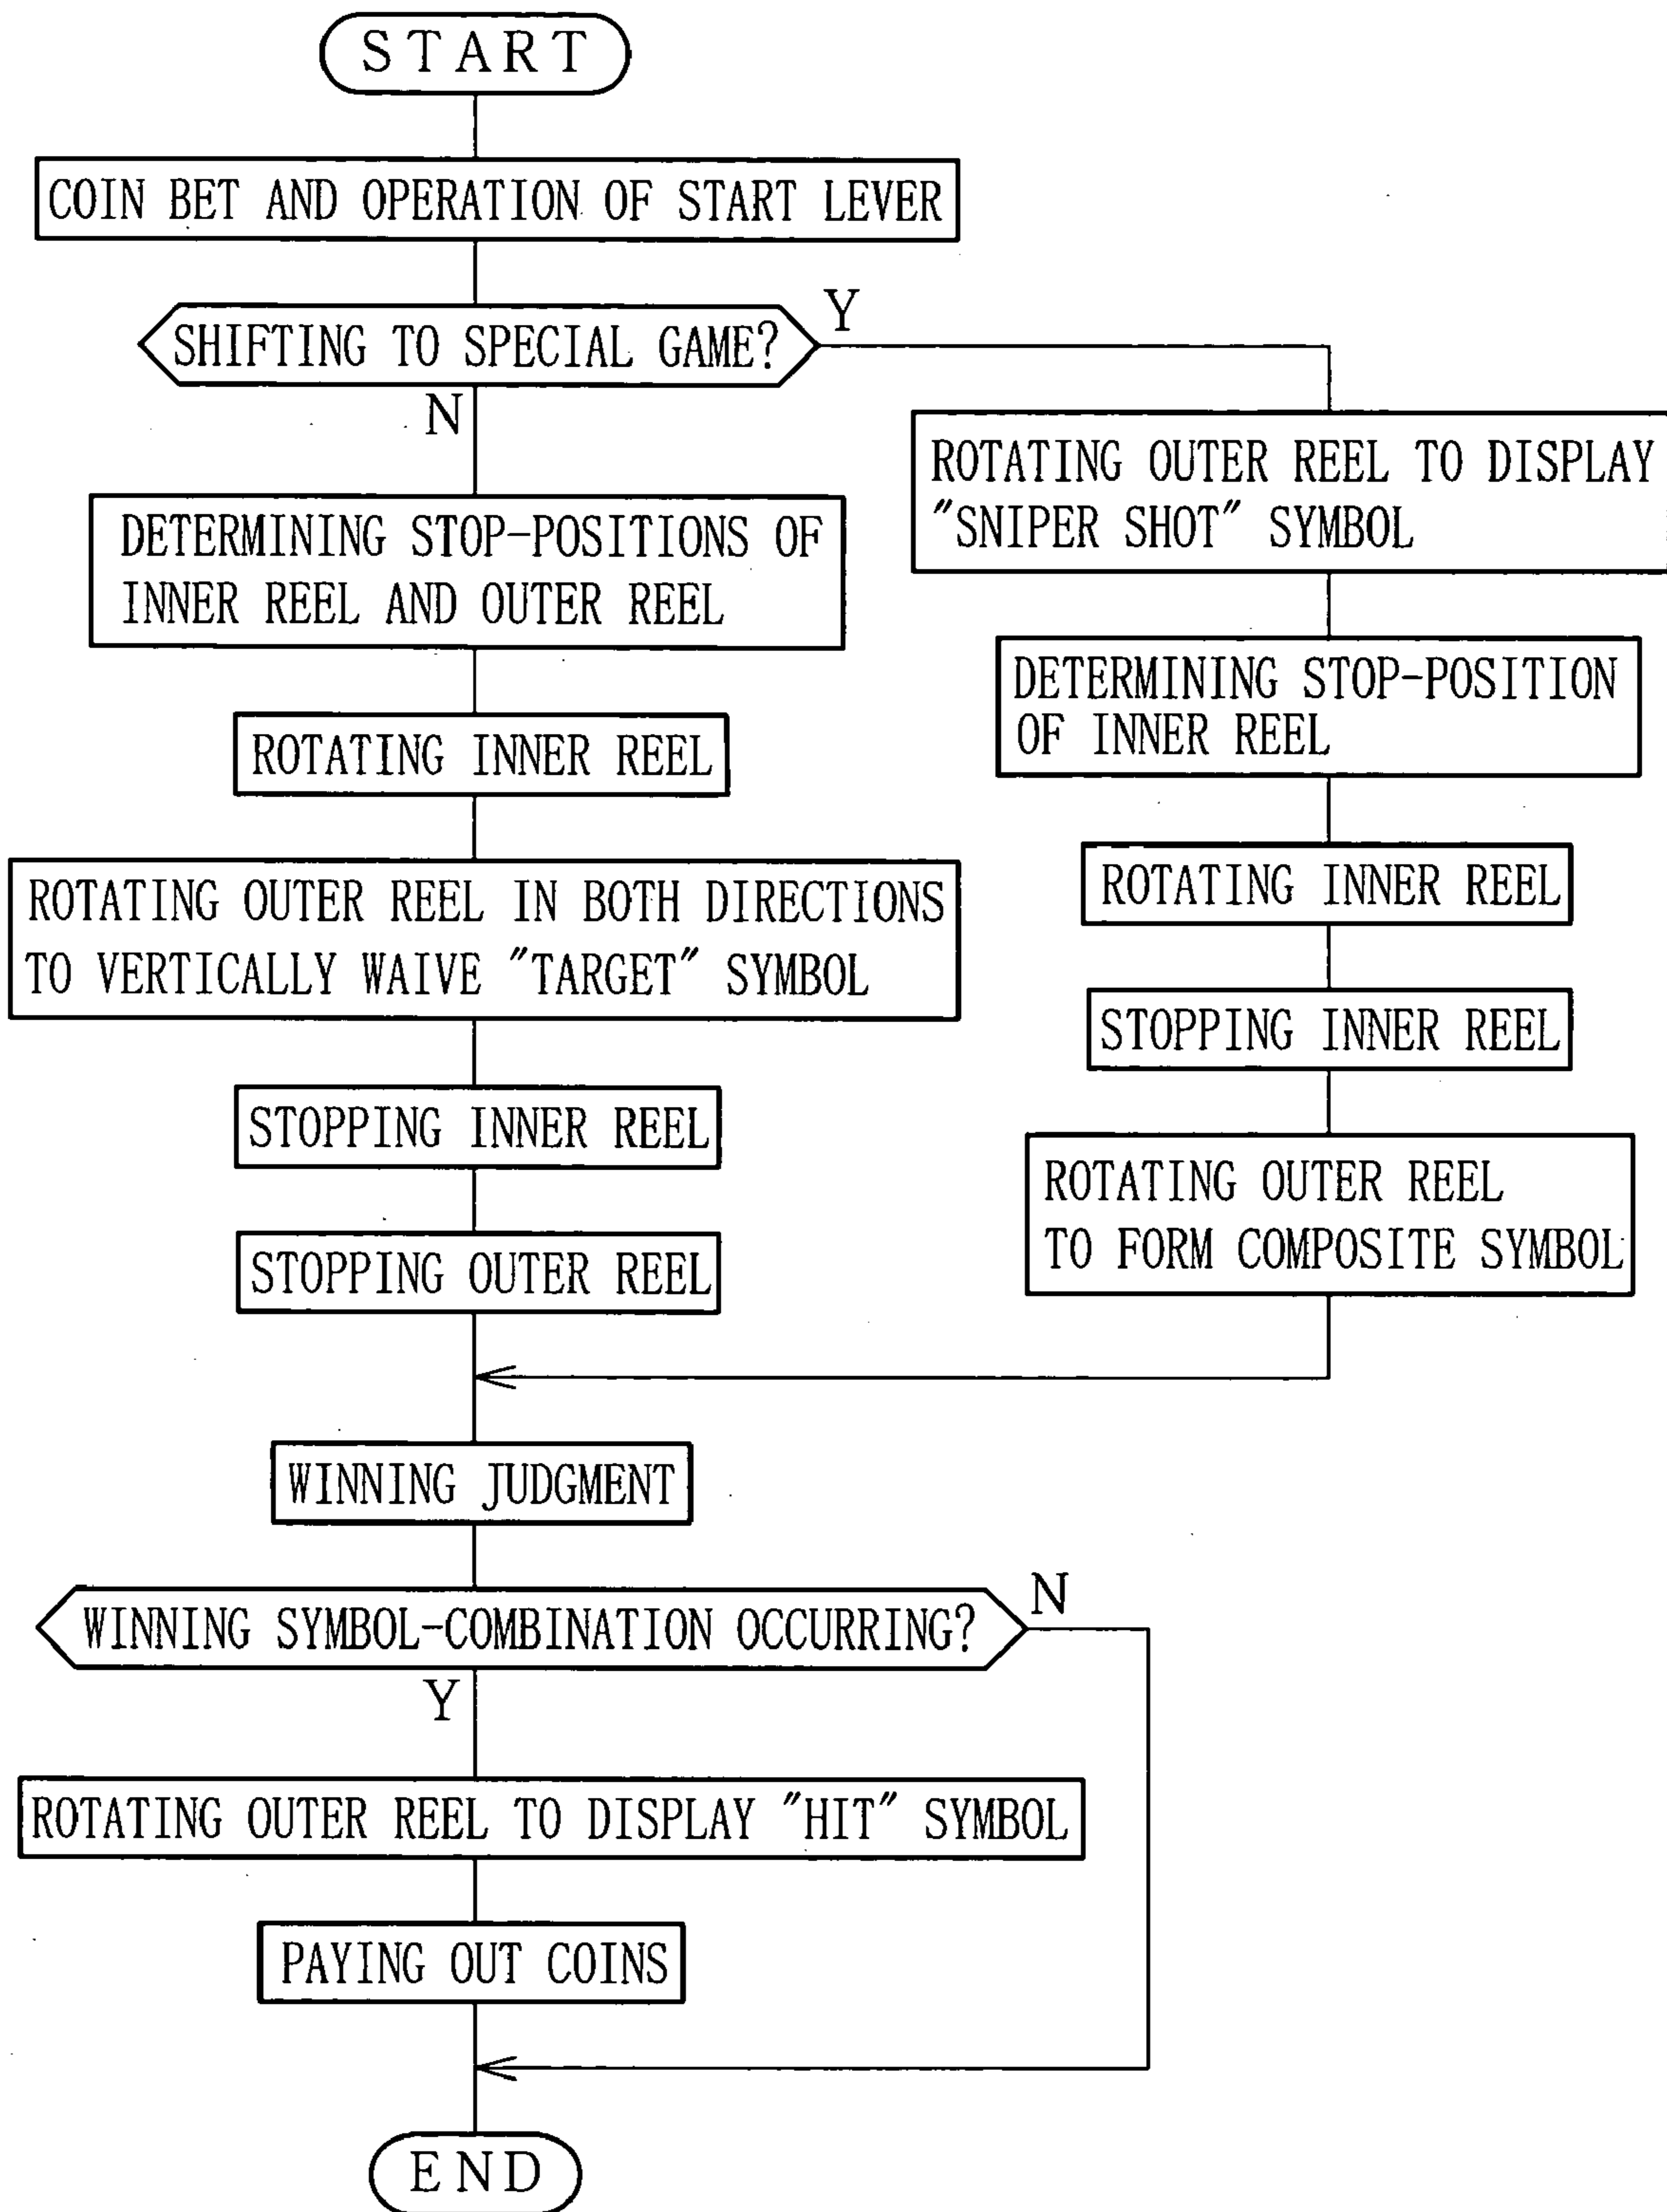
START

COIN BET AND OPERATION OF START LEVER

SHIFTING TO SPECIAL GAME?

Y

N

DETERMINING STOP-POSITIONS OF INNER REEL AND OUTER REEL

ROTATING INNER REEL

ROTATING OUTER REEL IN BOTH DIRECTIONS TO VERTICALLY WAIVE "TARGET" SYMBOL

STOPPING INNER REEL

STOPPING OUTER REEL

ROTATING OUTER REEL TO DISPLAY "SNIPER SHOT" SYMBOL

DETERMINING STOP-POSITION OF INNER REEL

ROTATING INNER REEL

STOPPING INNER REEL

ROTATING OUTER REEL TO FORM COMPOSITE SYMBOL

WINNING JUDGMENT

WINNING SYMBOL-COMBINATION OCCURRING?

N

Y

ROTATING OUTER REEL TO DISPLAY "HIT" SYMBOL

PAYING OUT COINS

END